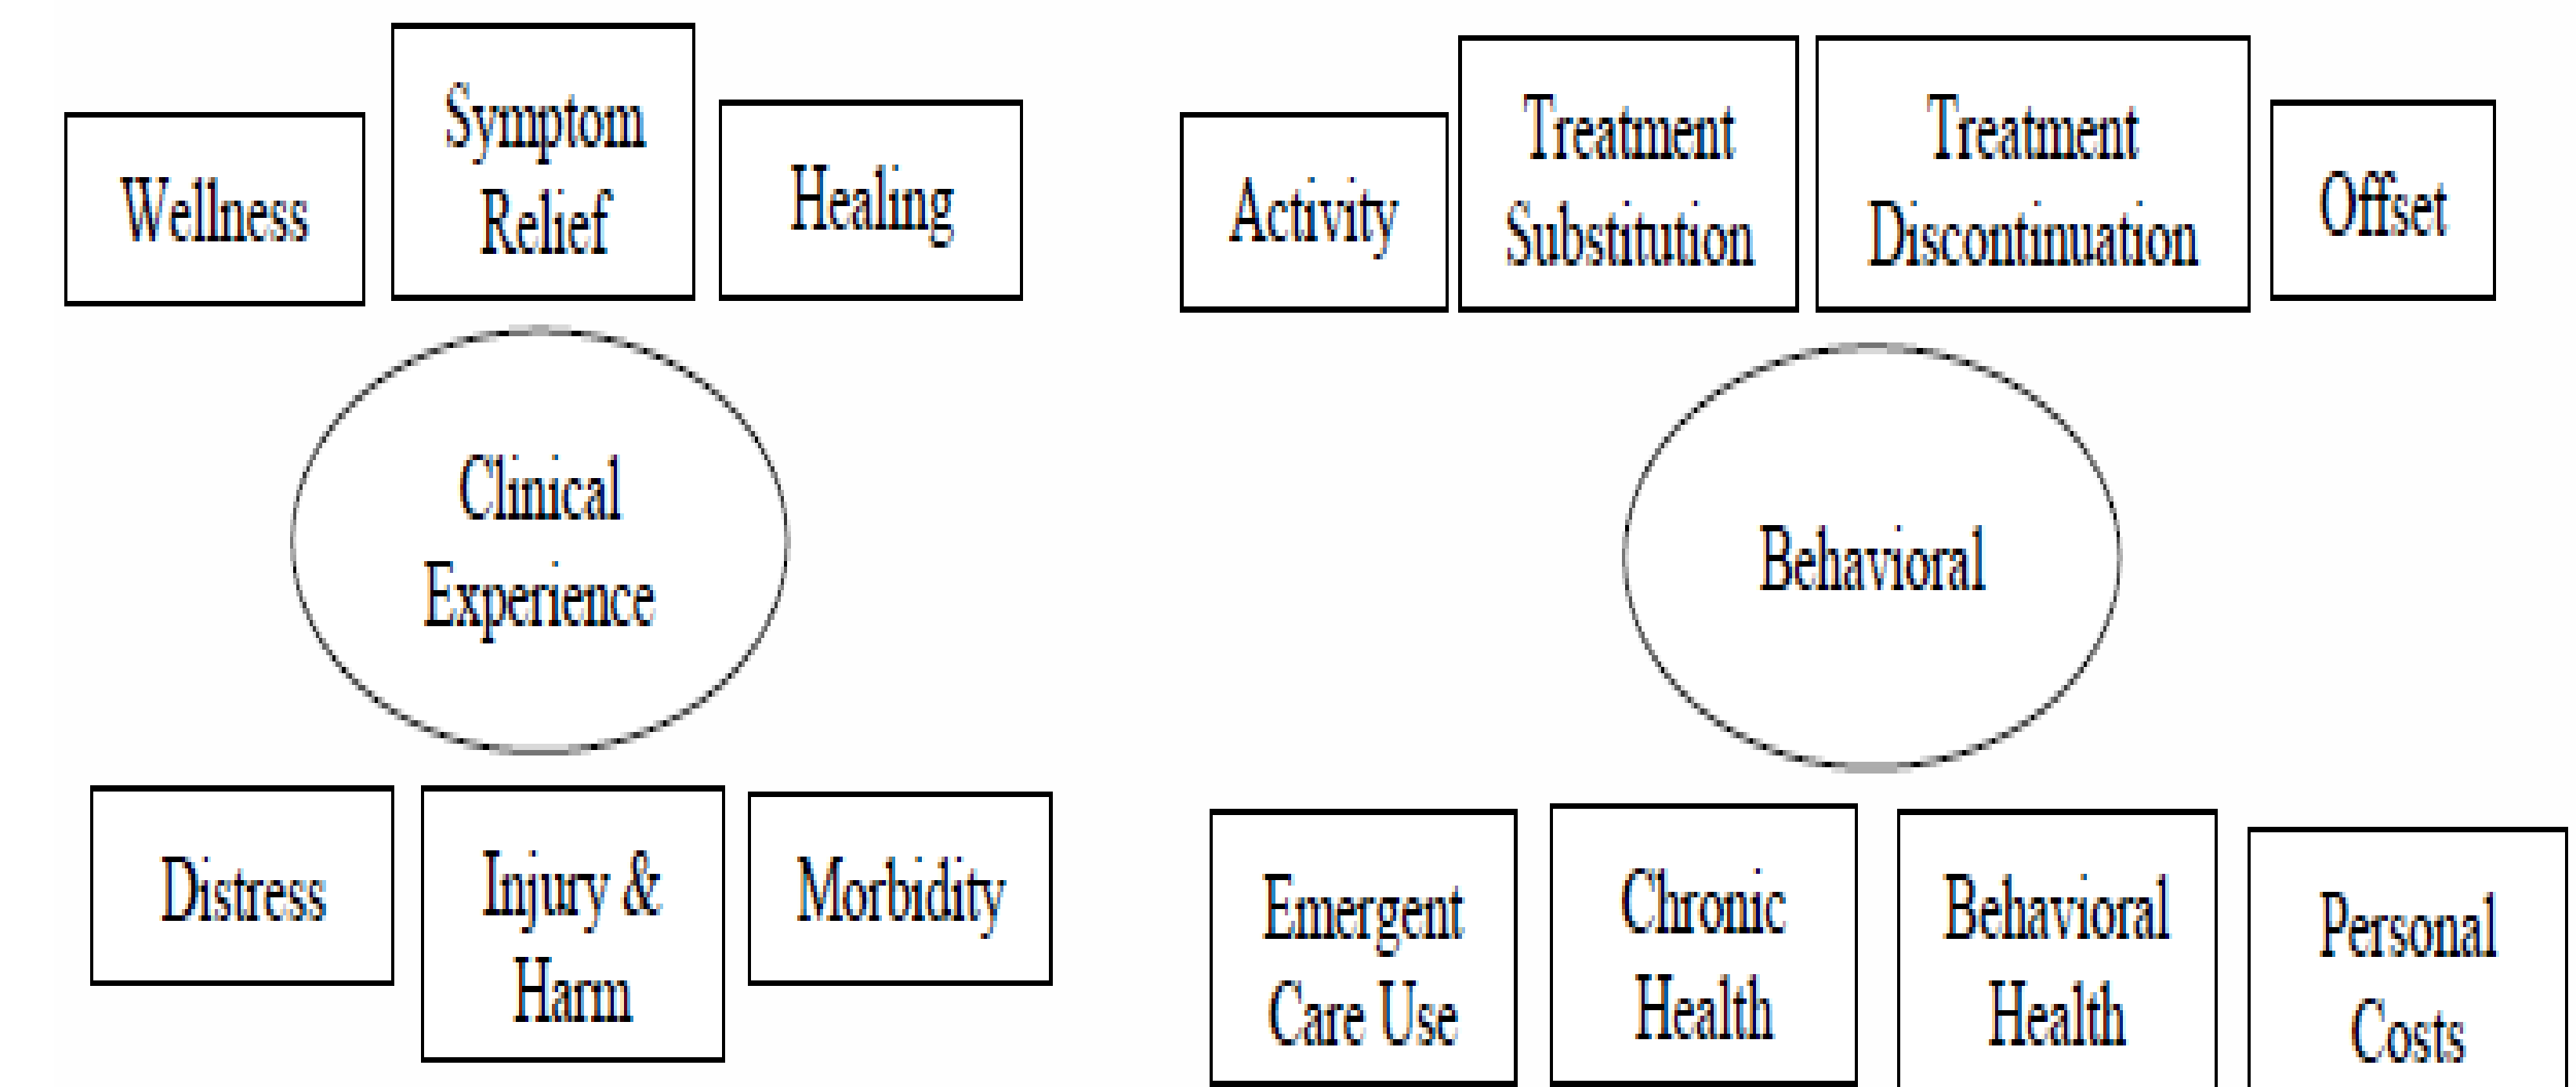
Wellness

Symptom Relief

Healing

Clinical Experience

Distress

Injury & Harm

Morbidity

Activity

Treatment Substitution

Treatment Discontinuation

Offset

Behavioral

Emergent Care Use

Chronic Health

Behavioral Health

Personal Costs